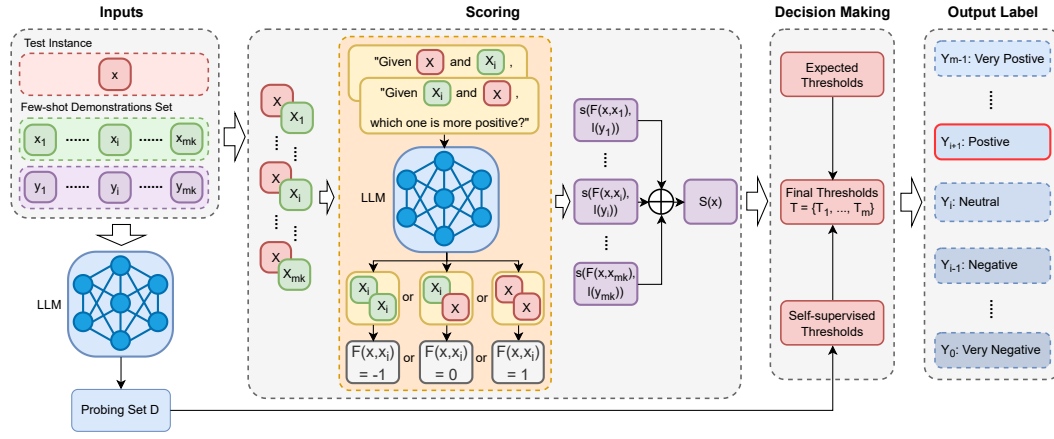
Inputs

Test Instance

x

Few-shot Demonstrations Set

$x_1$ ...... $x_i$ ...... $x_{mk}$

$y_1$ ...... $y_i$ ...... $y_{mk}$

LLM

Probing Set D

Scoring

x $x_1$

x $x_i$

x $x_{mk}$

"Given x and $x_i$ ,

"Given $x_i$ and x ,

which one is more positive?"

LLM

$x_i$ x or $x_i$ x or x x

F(x,$x_i$) = -1 or F(x,$x_i$) = 0 or F(x,$x_i$) = 1

s(F(x,$x_1$), l($y_1$))

s(F(x,$x_i$), l($y_i$))

s(F(x,$x_{mk}$), l($y_{mk}$))

S(x)

Decision Making

Expected Thresholds

Final Thresholds T = {$T_1$, ..., $T_m$}

Self-supervised Thresholds

Output Label

$Y_{m-1}$: Very Postive

$Y_{i+1}$: Postive

$Y_i$: Neutral

$Y_{i-1}$: Negative

$Y_0$: Very Negative